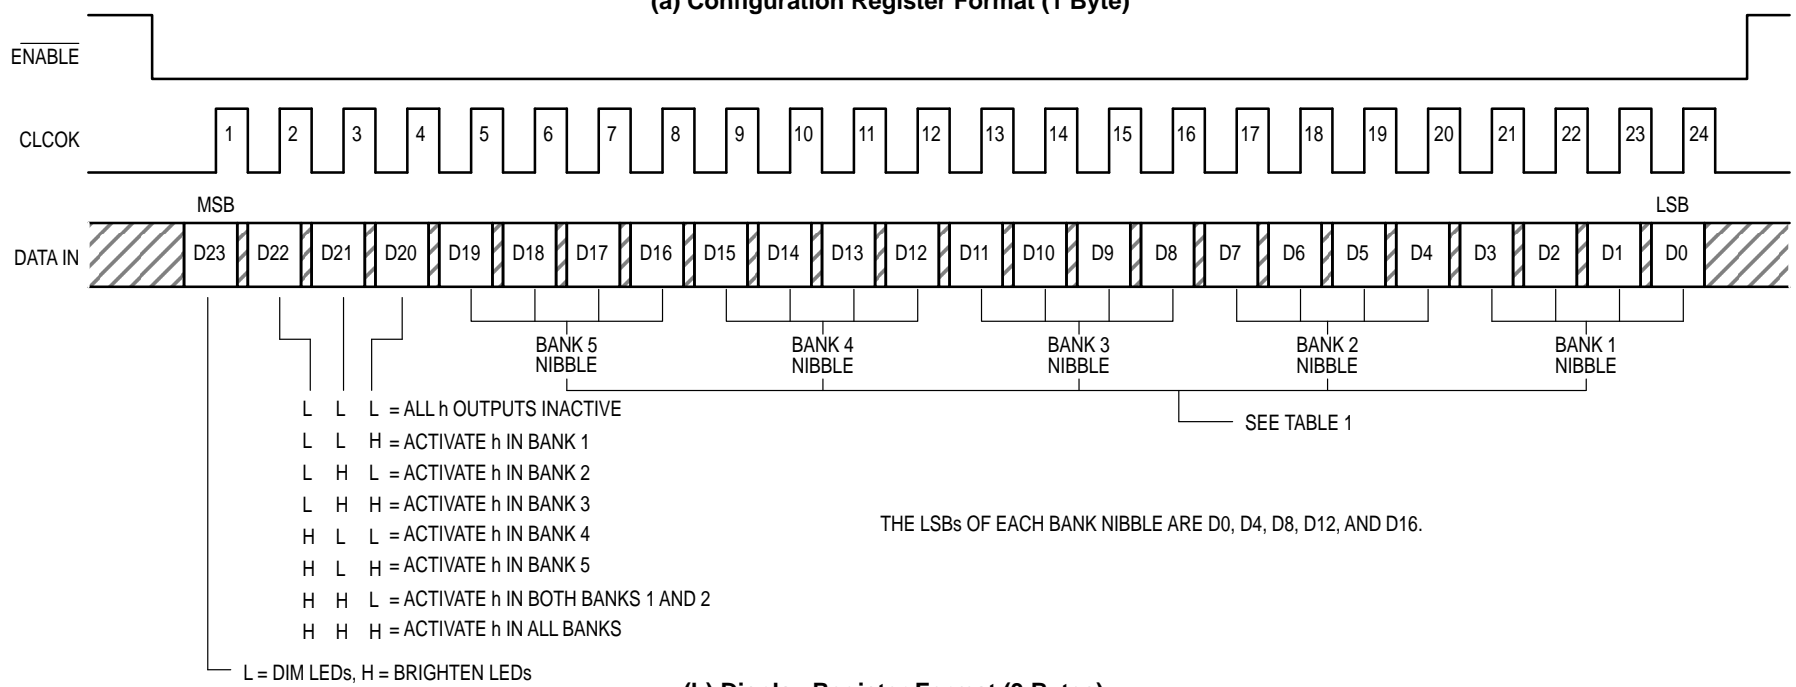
(a) Configuration Register Format (1 Byte)

$\overline{\text{ENABLE}}$

CLCOK

1 2 3 4 5 6 7 8 9 10 11 12 13 14 15 16 17 18 19 20 21 22 23 24

MSB

LSB

DATA IN

D23 D22 D21 D20 D19 D18 D17 D16 D15 D14 D13 D12 D11 D10 D9 D8 D7 D6 D5 D4 D3 D2 D1 D0

BANK 5 NIBBLE

BANK 4 NIBBLE

BANK 3 NIBBLE

BANK 2 NIBBLE

BANK 1 NIBBLE

L L L = ALL h OUTPUTS INACTIVE
L L H = ACTIVATE h IN BANK 1
L H L = ACTIVATE h IN BANK 2
L H H = ACTIVATE h IN BANK 3
H L L = ACTIVATE h IN BANK 4
H L H = ACTIVATE h IN BANK 5
H H L = ACTIVATE h IN BOTH BANKS 1 AND 2
H H H = ACTIVATE h IN ALL BANKS

SEE TABLE 1

THE LSBs OF EACH BANK NIBBLE ARE D0, D4, D8, D12, AND D16.

L = DIM LEDs, H = BRIGHTEN LEDs

(b) Display Register Format (3 Bytes)